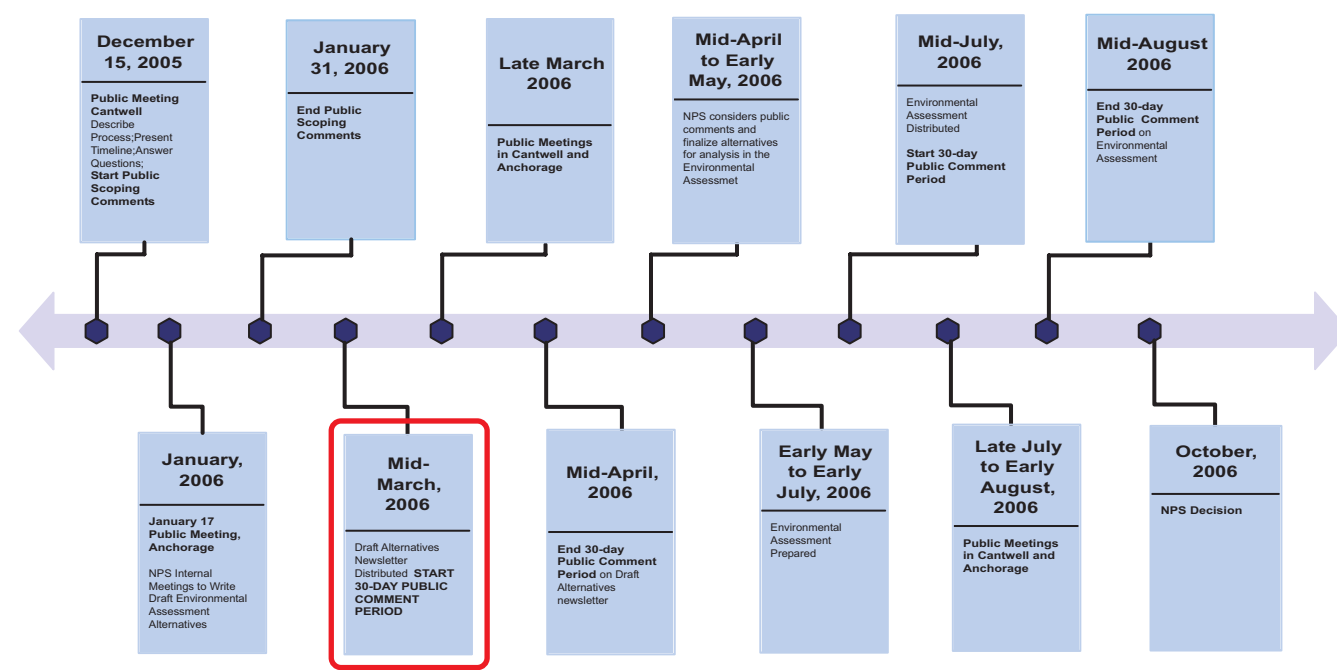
December 15, 2005

Public Meeting Cantwell Describe Process;Present Timeline;Answer Questions; Start Public Scoping Comments

January 31, 2006

End Public Scoping Comments

Late March 2006

Public Meetings in Cantwell and Anchorage

Mid-April to Early May, 2006

NPS considers public comments and finalize alternatives for analysis in the Environmental Assessmet

Mid-July, 2006

Environmental Assessment Distributed

Start 30-day Public Comment Period

Mid-August 2006

End 30-day Public Comment Period on Environmental Assessment

January, 2006

January 17 Public Meeting, Anchorage

NPS Internal Meetings to Write Draft Environmental Assessment Alternatives

Mid-March, 2006

Draft Alternatives Newsletter Distributed START 30-DAY PUBLIC COMMENT PERIOD

Mid-April, 2006

End 30-day Public Comment Period on Draft Alternatives newsletter

Early May to Early July, 2006

Environmental Assessment Prepared

Late July to Early August, 2006

Public Meetings in Cantwell and Anchorage

October, 2006

NPS Decision